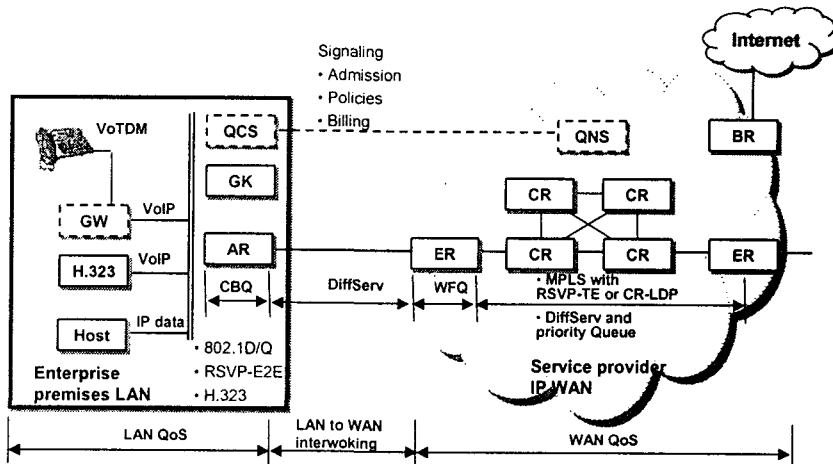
Signaling
• Admission
• Policies
• Billing

Internet

VoTDM

QCS

QNS

BR

GK

GW

VoIP

CR

CR

AR

ER

CR

CR

ER

H.323

VoIP

CBQ

DiffServ

WFQ

• MPLS with RSVP-TE or CR-LDP

Host

IP data

• DiffServ and priority Queue

• 802.1D/Q
• RSVP-E2E
• H.323

Enterprise premises LAN

Service provider IP WAN

LAN QoS

LAN to WAN interwoking

WAN QoS